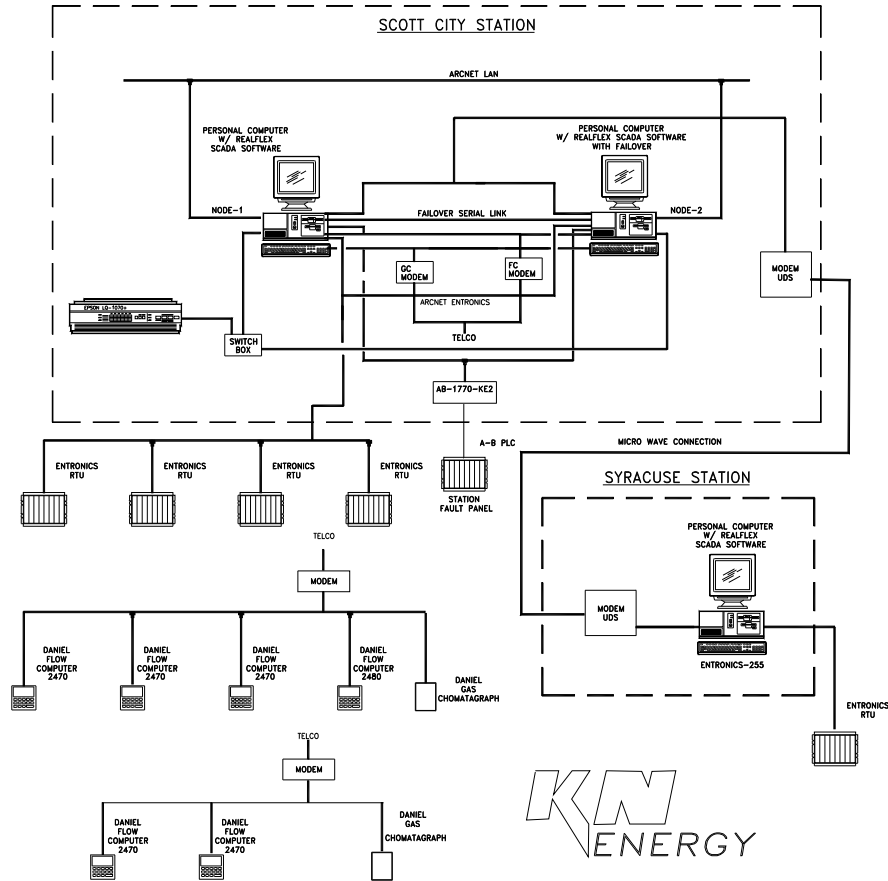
SCOTT CITY STATION

ARCNET LAN

PERSONAL COMPUTER
W/ REALFLEX
SCADA SOFTWARE

PERSONAL COMPUTER
W/ REALFLEX SCADA SOFTWARE
WITH FAILOVER

NODE-1

FAILOVER SERIAL LINK

NODE-2

GC
MODEM

FC
MODEM

MODEM
UDS

EPSON LQ-1070+

ARCNET ENTRONICS

SWITCH
BOX

TELCO

AB-1770-KE2

A-B PLC

MICRO WAVE CONNECTION

ENTRONICS
RTU

ENTRONICS
RTU

ENTRONICS
RTU

ENTRONICS
RTU

STATION
FAULT PANEL

SYRACUSE STATION

PERSONAL COMPUTER
W/ REALFLEX
SCADA SOFTWARE

TELCO

MODEM

MODEM
UDS

ENTRONICS-255

DANIEL
FLOW
COMPUTER
2470

DANIEL
FLOW
COMPUTER
2470

DANIEL
FLOW
COMPUTER
2470

DANIEL
FLOW
COMPUTER
2480

DANIEL
GAS
CHOMATAGRAPH

ENTRONICS
RTU

TELCO

MODEM

DANIEL
FLOW
COMPUTER
2470

DANIEL
FLOW
COMPUTER
2470

DANIEL
GAS
CHOMATAGRAPH

KN
ENERGY